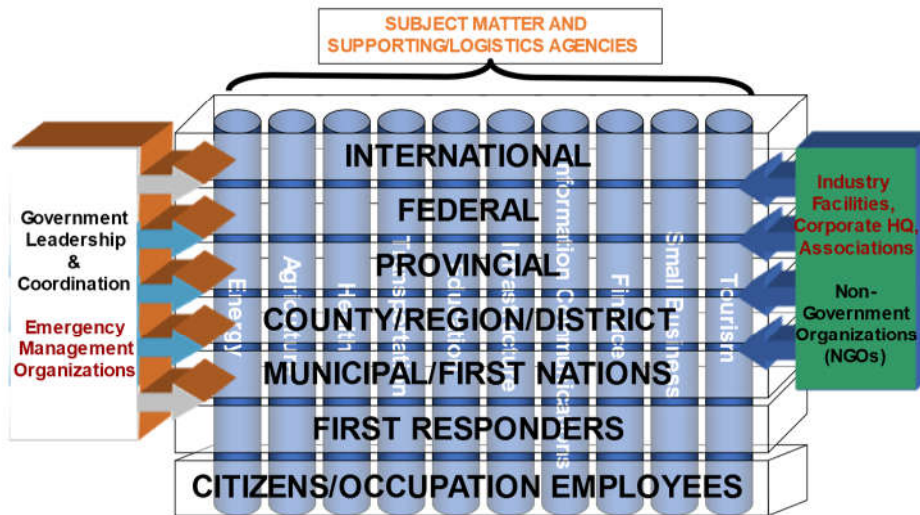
SUBJECT MATTER AND SUPPORTING/LOGISTICS AGENCIES

Government Leadership & Coordination

Emergency Management Organizations

INTERNATIONAL

FEDERAL

PROVINCIAL

COUNTY/REGION/DISTRICT

MUNICIPAL/FIRST NATIONS

FIRST RESPONDERS

CITIZENS/OCCUPATION EMPLOYEES

Energy

Agriculture

Health

Transportation

Education

Infrastructure

Information Communications

Finance

Small Business

Tourism

Industry Facilities, Corporate HQ, Associations

Non-Government Organizations (NGOs)